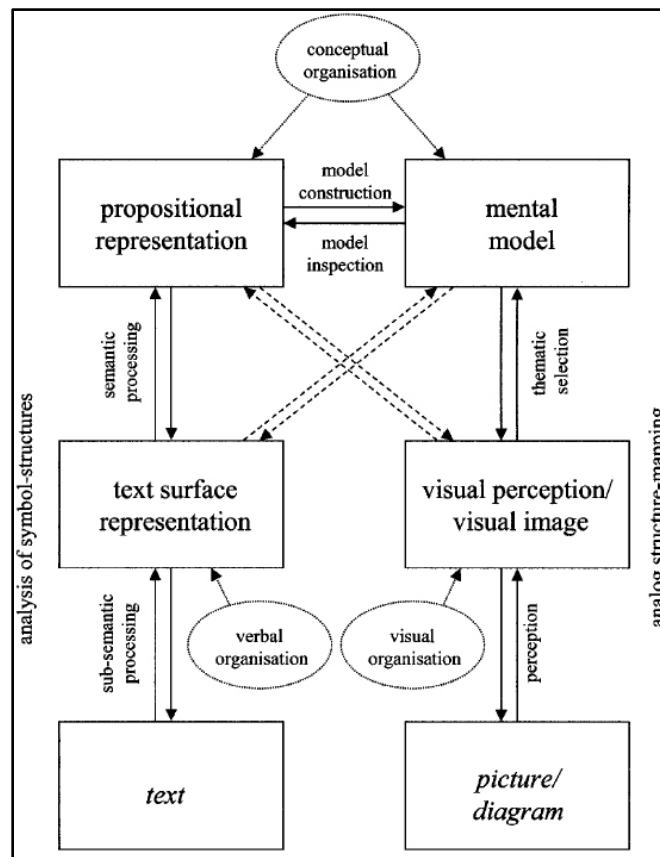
conceptual organisation

propositional representation

model construction

model inspection

mental model

analysis of symbol-structures

semantic processing

thematic selection

analog structure-mapping

text surface representation

visual perception/ visual image

sub-semantic processing

verbal organisation

visual organisation

perception

*text*

*picture/ diagram*